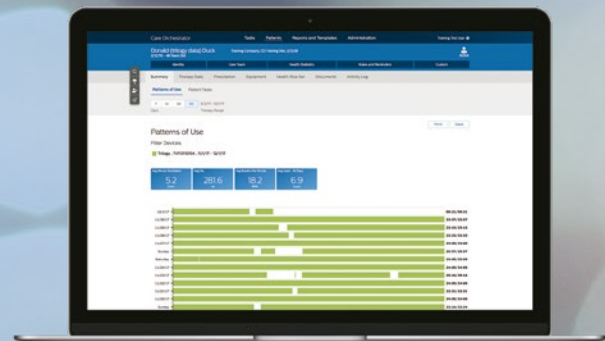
Care Orchestrator

Tasks Patients Reports and Templates Administration

Donald (trilogy data) Duck

Summary Therapy Data Prescription Equipment Health Risk Sel Documents Activity Log

Patterns of Use Patient Tasks

Patterns of Use

Filter Devices

Trilogy

5.2

281.6

18.2

6.9

Print Export